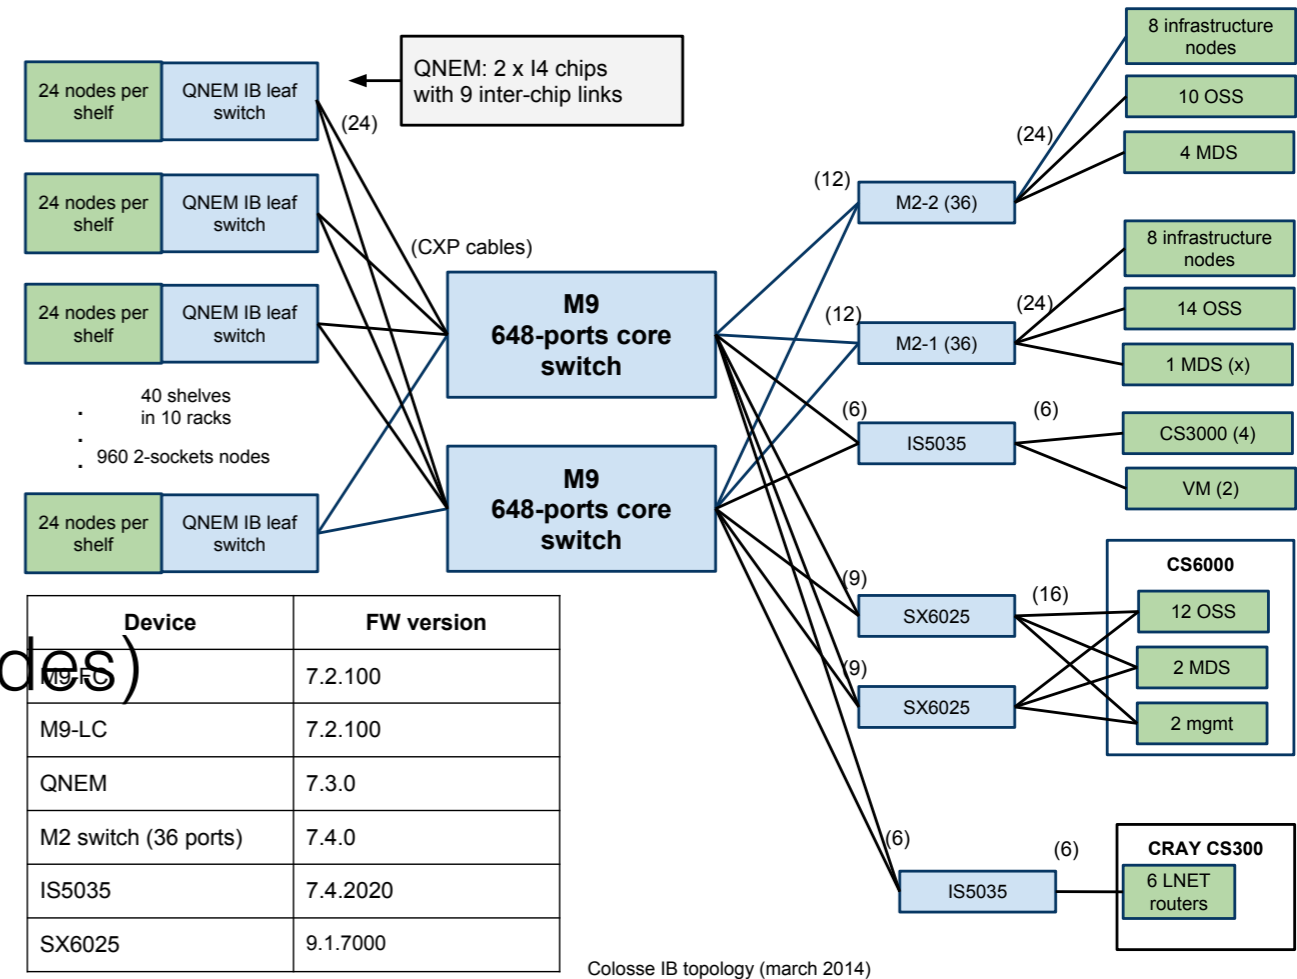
24 nodes per shelf
QNEM IB leaf switch
QNEM: 2 x I4 chips with 9 inter-chip links
(24)
24 nodes per shelf
QNEM IB leaf switch
(CXP cables)
24 nodes per shelf
QNEM IB leaf switch
40 shelves in 10 racks
960 2-sockets nodes
24 nodes per shelf
QNEM IB leaf switch

M9
648-ports core switch

M9
648-ports core switch

(12)
M2-2 (36)
(12)
M2-1 (36)
(6)
IS5035
(9)
SX6025
(9)
SX6025
(6)
IS5035

(24)
8 infrastructure nodes
10 OSS
4 MDS
(24)
8 infrastructure nodes
14 OSS
1 MDS (x)
(6)
CS3000 (4)
VM (2)
(16)
CS6000
12 OSS
2 MDS
2 mgmt
(6)
CRAY CS300
6 LNET routers

des)

| Device | FW version |
|---|---|
| M9-FC | 7.2.100 |
| M9-LC | 7.2.100 |
| QNEM | 7.3.0 |
| M2 switch (36 ports) | 7.4.0 |
| IS5035 | 7.4.2020 |
| SX6025 | 9.1.7000 |

Colosse IB topology (march 2014)